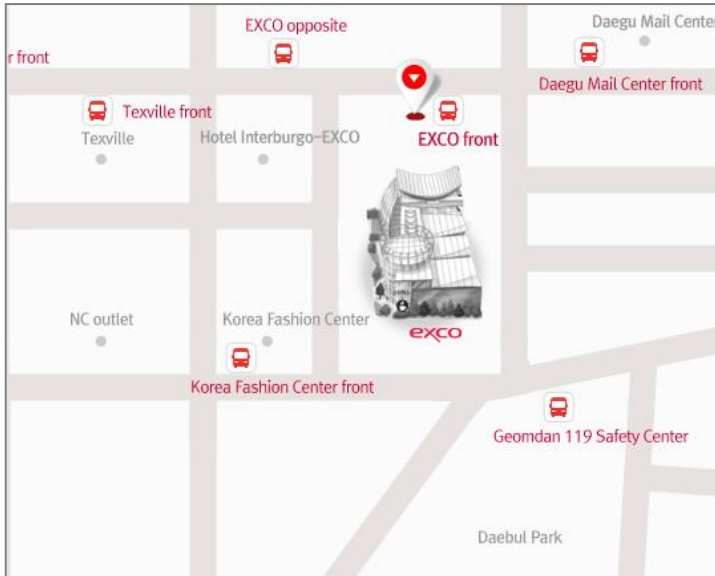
EXCO opposite
Daegu Mail Cente
r front
Daegu Mail Center front
Texville front
Texville
Hotel Interburgo-EXCO
EXCO front
NC outlet
Korea Fashion Center
exco
Korea Fashion Center front
Geomdan 119 Safety Center
Daebul Park